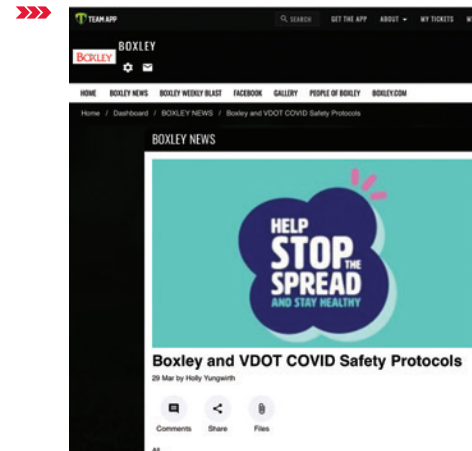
TEAM APP

SEARCH GET THE APP ABOUT MY TICKETS

BOXLEY

BOXLEY

HOME BOXLEY NEWS BOXLEY WEEKLY BLAST FACEBOOK GALLERY PEOPLE OF BOXLEY BOXLEY.COM

Home / Dashboard / BOXLEY NEWS / Boxley and VDOT COVID Safety Protocols

BOXLEY NEWS

HELP STOP THE SPREAD AND STAY HEALTHY

Boxley and VDOT COVID Safety Protocols

29 Mar by Holly Yungwirth

Comments Share Files